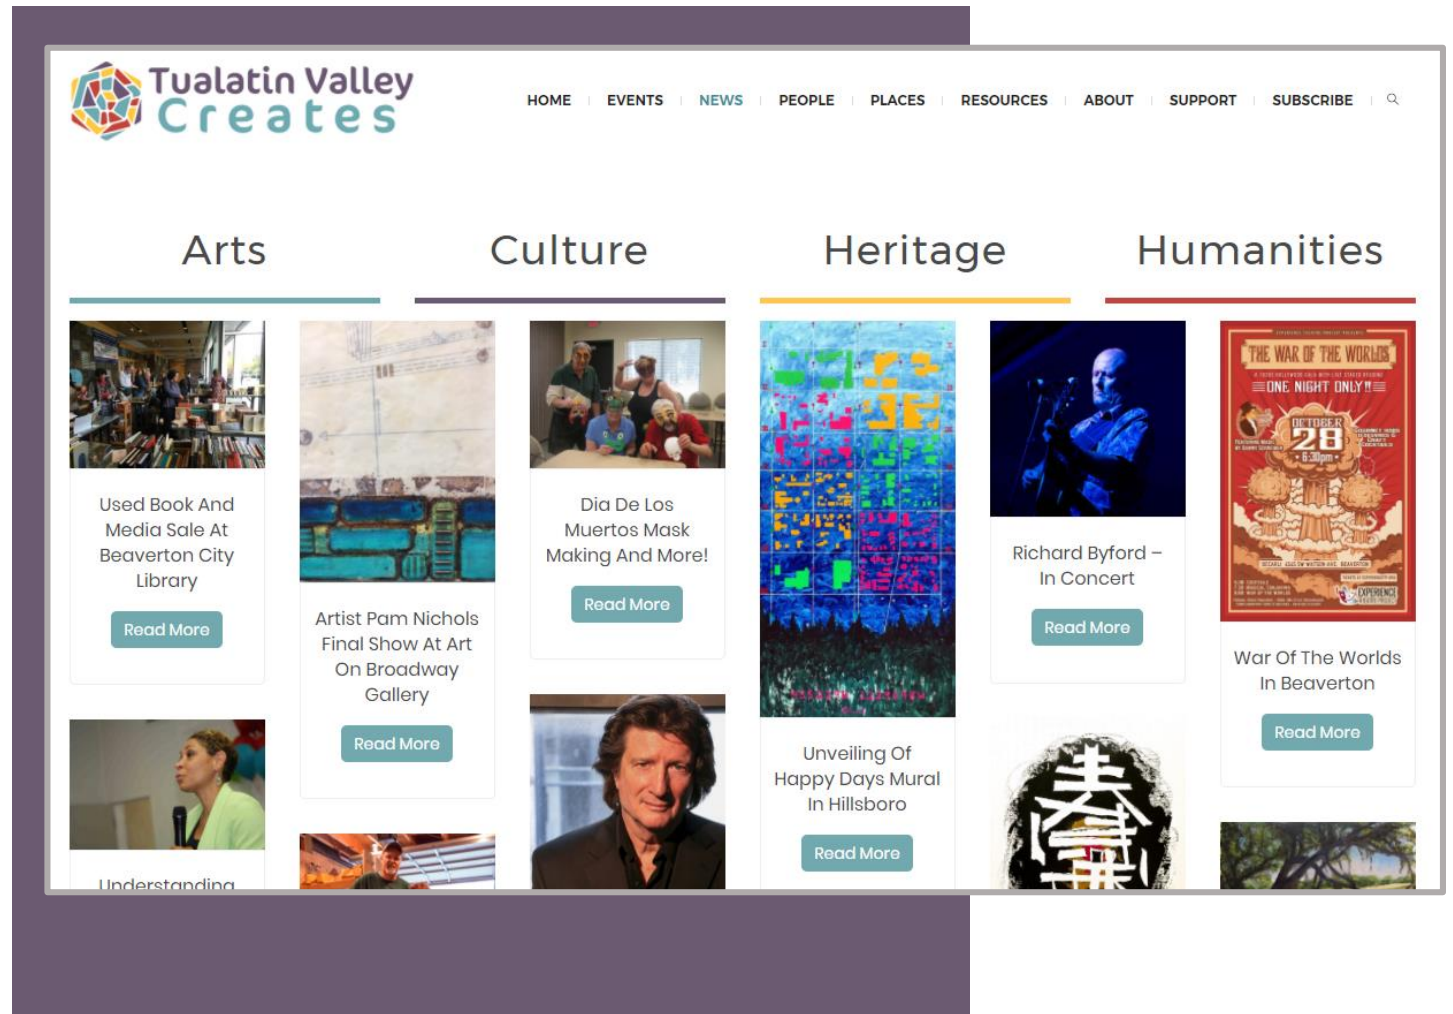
Tualatin Valley Creates

HOME | EVENTS | NEWS | PEOPLE | PLACES | RESOURCES | ABOUT | SUPPORT | SUBSCRIBE

Arts

Culture

Heritage

Humanities

Used Book And Media Sale At Beaverton City Library

Read More

Understanding

Artist Pam Nichols Final Show At Art On Broadway Gallery

Read More

Dia De Los Muertos Mask Making And More!

Read More

Unveiling Of Happy Days Mural In Hillsboro

Read More

Richard Byford – In Concert

Read More

THE WAR OF THE WORLDS

ONE NIGHT ONLY!!

OCTOBER 28 6:30pm

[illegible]

War Of The Worlds In Beaverton

Read More